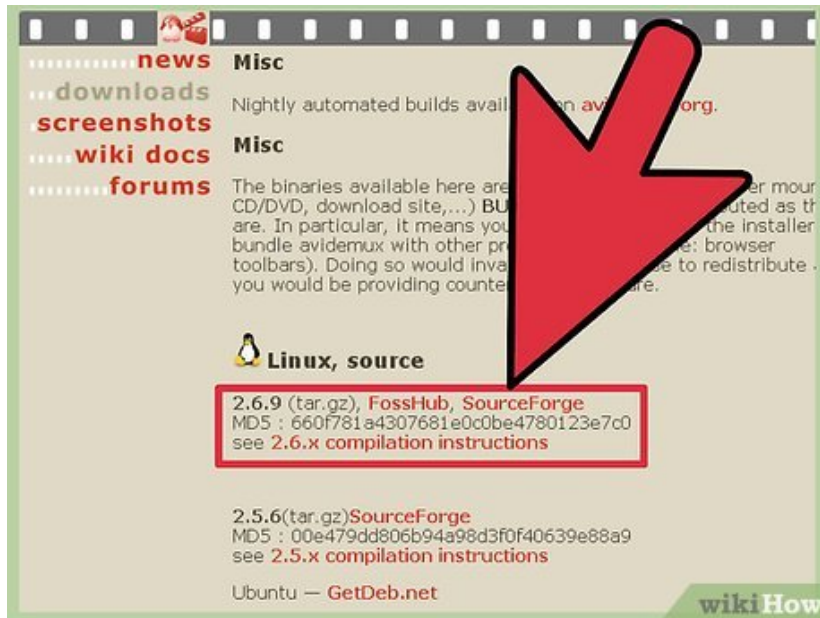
news
downloads
screenshots
wiki docs
forums

Misc

Nightly automated builds avail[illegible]n avi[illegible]org.

Misc

The binaries available here are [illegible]er mour CD/DVD, download site,...) BU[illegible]uted as th are. In particular, it means you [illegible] the installer bundle avidemux with other pr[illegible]e: browser toolbars). Doing so would inva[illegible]e to redistribute - you would be providing counte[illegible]are.

Linux, source

2.6.9 (tar.gz), FossHub, SourceForge
MD5 : 660f781a4307681e0c0be4780123e7c0
see 2.6.x compilation instructions

2.5.6(tar.gz)SourceForge
MD5 : 00e479dd806b94a98d3f0f40639e88a9
see 2.5.x compilation instructions

Ubuntu — GetDeb.net

wikiHow